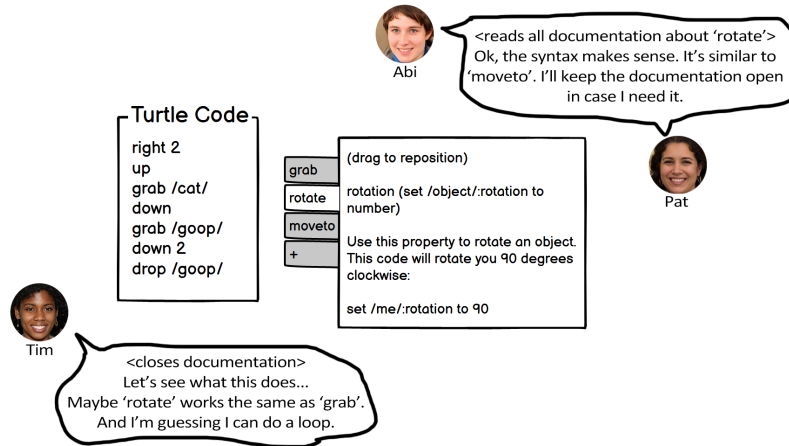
Abi

<reads all documentation about 'rotate'> Ok, the syntax makes sense. It's similar to 'moveto'. I'll keep the documentation open in case I need it.

Turtle Code

right 2
up
grab /cat/
down
grab /goop/
down 2
drop /goop/

grab
rotate
moveto
+

(drag to reposition)

rotation (set /object/:rotation to number)

Use this property to rotate an object. This code will rotate you 90 degrees clockwise:

set /me/:rotation to 90

Pat

Tim

<closes documentation> Let's see what this does... Maybe 'rotate' works the same as 'grab'. And I'm guessing I can do a loop.